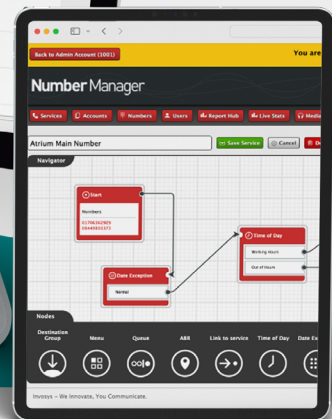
Back to Admin Account (3001)

You are

Number Manager

Services
Accounts
Numbers
Users
Report Hub
Live Stats
Media

Atrium Main Number

Save Service
Cancel
De

Navigator

Start
Numbers
01706262909
08449003373

Date Exception
Normal

Time of Day
Working Hours
Out of Hours

Nodes

Destination Group
Menu
Queue
ABR
Link to service
Time of Day
Date Ex

Invosys - We Innovate, You Communicate.